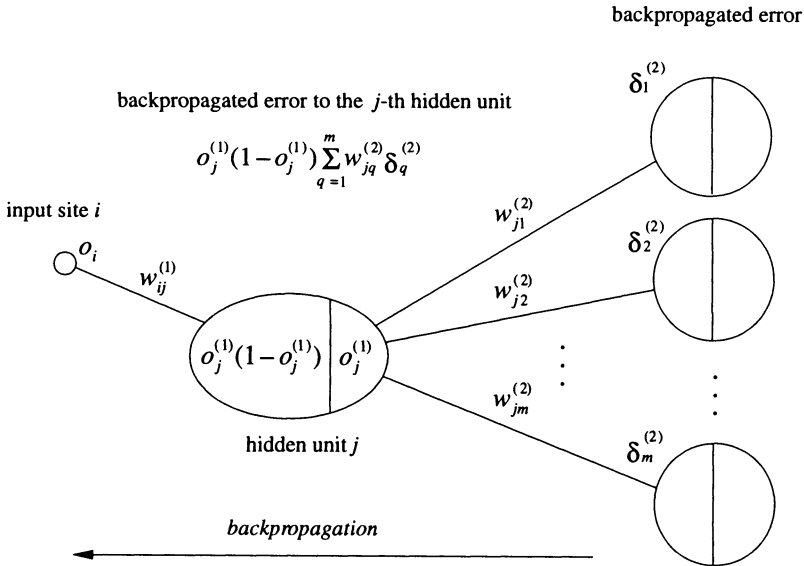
backpropagated error

backpropagated error to the $j$-th hidden unit

$o_j^{(1)}(1-o_j^{(1)})\sum_{q=1}^{m} w_{jq}^{(2)}\delta_q^{(2)}$

$\delta_1^{(2)}$

input site $i$

$o_i$

$w_{ij}^{(1)}$

$w_{j1}^{(2)}$

$\delta_2^{(2)}$

$w_{j2}^{(2)}$

$o_j^{(1)}(1-o_j^{(1)})$ $o_j^{(1)}$

$w_{jm}^{(2)}$

hidden unit $j$

$\delta_m^{(2)}$

*backpropagation*